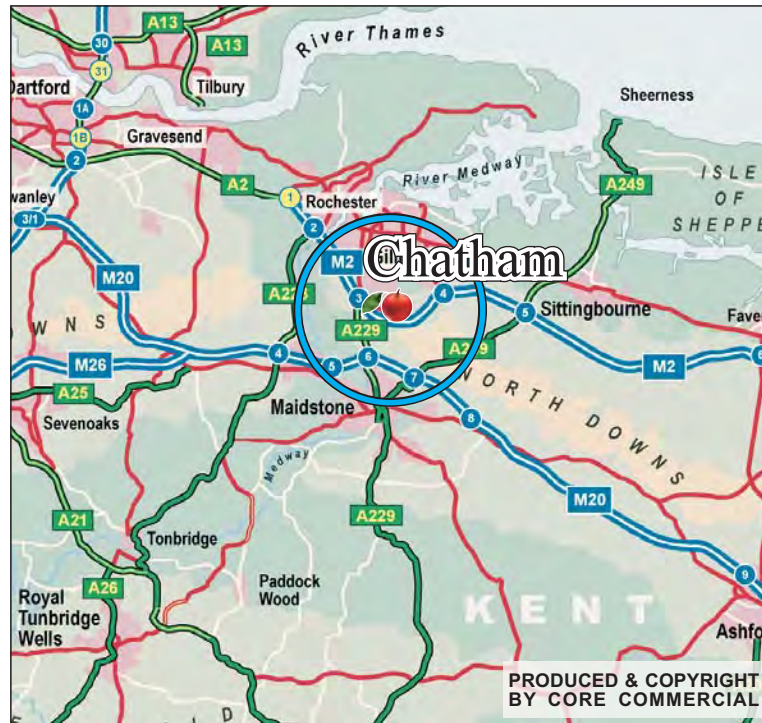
A13
30
A13
River Thames
Dartford
31
Tilbury
1A
Sheerness
1B
Gravesend
2
River Medway
A249
A2
ISLE
OF
SHEPPE
wanley
1
Rochester
2
3/1
Chatham
M2
M20
A2
3
4
5
Sittingbourne
Fave
W N S
A229
A249
M26
4
5
6
7
M2
6
A25
NORTH DOWNS
Maidstone
Sevenoaks
8
Medway
M20
A21
A229
Tonbridge
9
A26
Paddock Wood
Royal Tunbridge Wells
KENT
Ashfo
PRODUCED & COPYRIGHT BY CORE COMMERCIAL
D